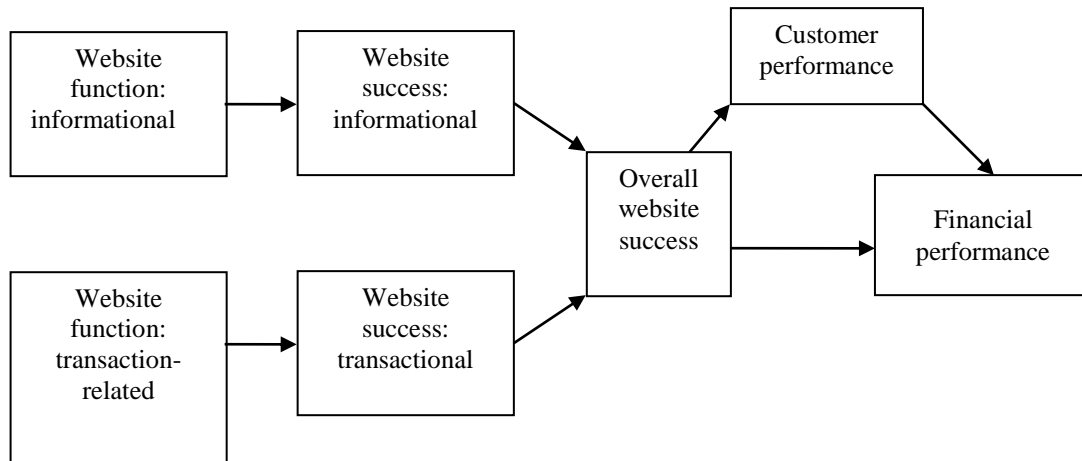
Website function: informational

Website success: informational

Customer performance

Overall website success

Financial performance

Website function: transaction-related

Website success: transactional